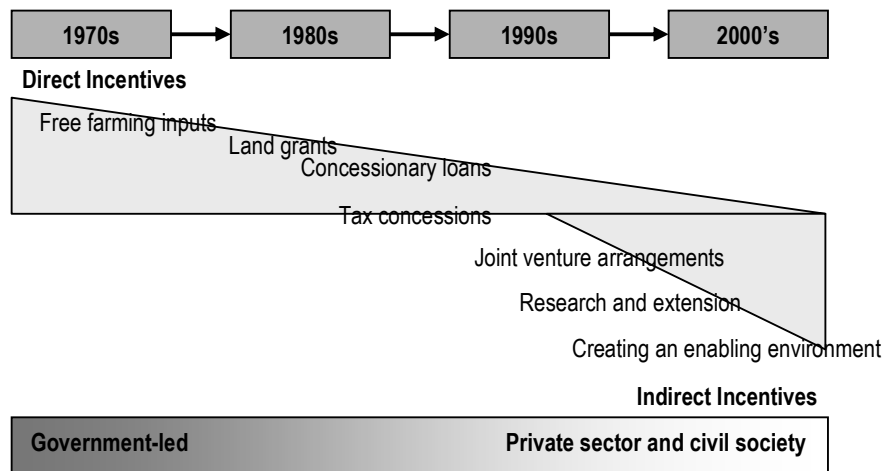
1970s

1980s

1990s

2000's

Direct Incentives

Free farming inputs

Land grants

Concessionary loans

Tax concessions

Joint venture arrangements

Research and extension

Creating an enabling environment

Indirect Incentives

Government-led

Private sector and civil society